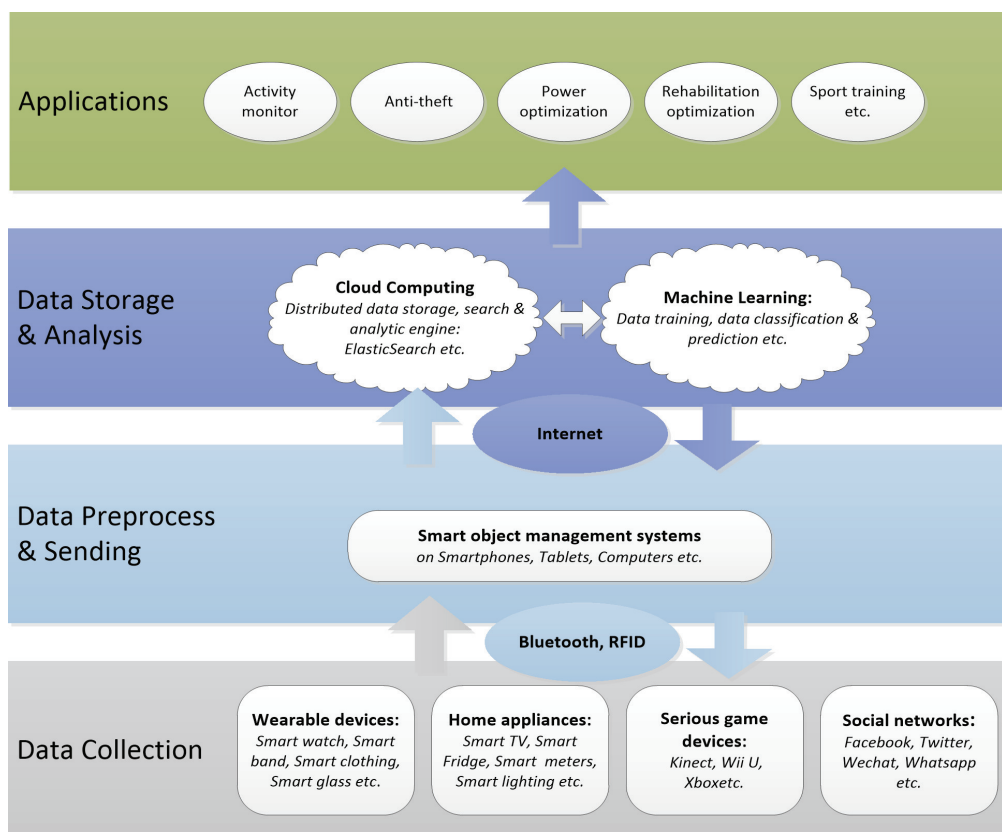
Applications

Activity monitor

Anti-theft

Power optimization

Rehabilitation optimization

Sport training etc.

Data Storage & Analysis

**Cloud Computing**
*Distributed data storage, search & analytic engine: ElasticSearch etc.*

**Machine Learning:**
*Data training, data classification & prediction etc.*

Internet

Data Preprocess & Sending

**Smart object management systems**
*on Smartphones, Tablets, Computers etc.*

Bluetooth, RFID

Data Collection

**Wearable devices:**
*Smart watch, Smart band, Smart clothing, Smart glass etc.*

**Home appliances:**
*Smart TV, Smart Fridge, Smart meters, Smart lighting etc.*

**Serious game devices:**
*Kinect, Wii U, Xboxetc.*

**Social networks:**
*Facebook, Twitter, Wechat, Whatsapp etc.*